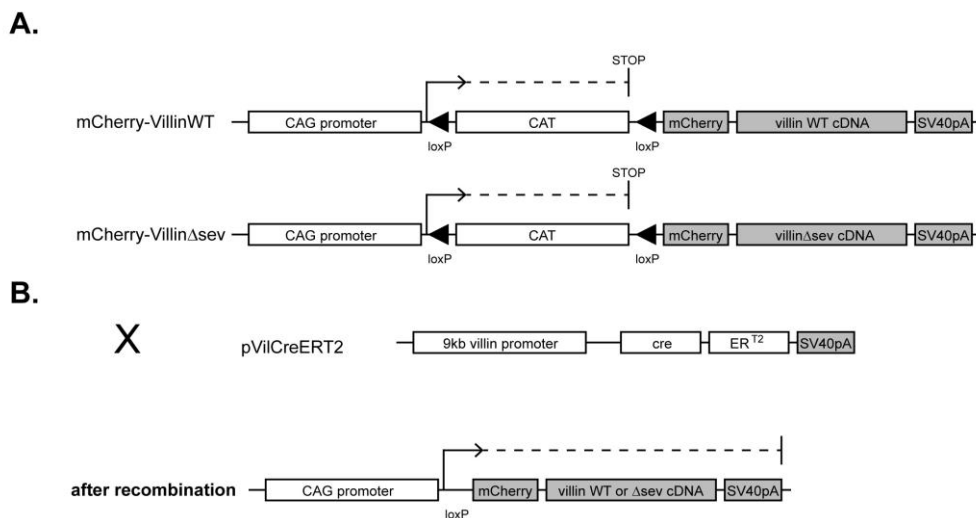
A.

STOP

mCherry-VillinWT

CAG promoter

CAT

mCherry

villin WT cDNA

SV40pA

loxP

loxP

STOP

mCherry-Villin$\Delta$sev

CAG promoter

CAT

mCherry

villin$\Delta$sev cDNA

SV40pA

loxP

loxP

B.

X

pVilCreERT2

9kb villin promoter

cre

ER$^{T2}$

SV40pA

after recombination

CAG promoter

mCherry

villin WT or $\Delta$sev cDNA

SV40pA

loxP